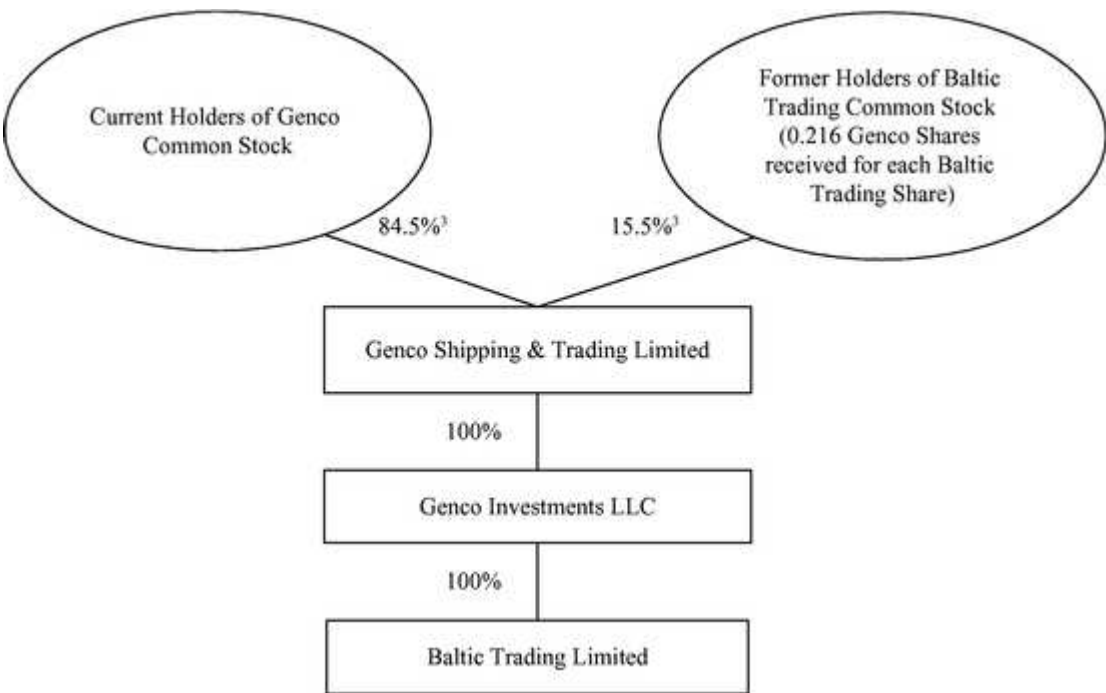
Current Holders of Genco Common Stock

Former Holders of Baltic Trading Common Stock (0.216 Genco Shares received for each Baltic Trading Share)

84.5%$^3$

15.5%$^3$

Genco Shipping & Trading Limited

100%

Genco Investments LLC

100%

Baltic Trading Limited